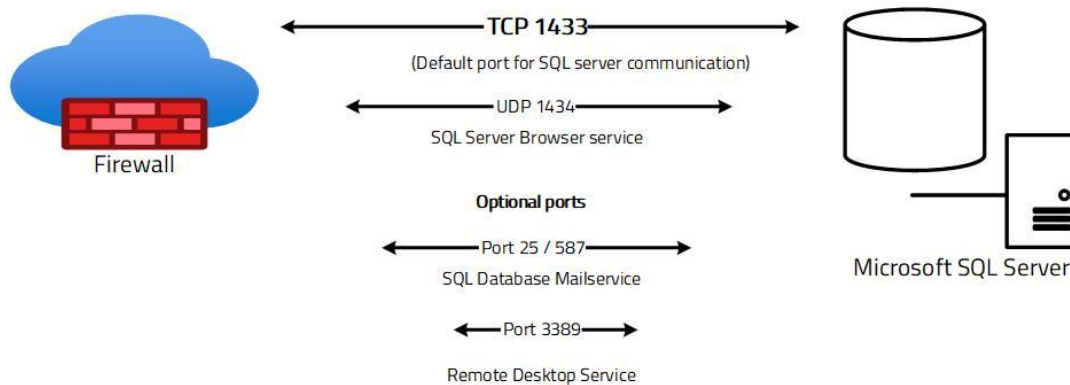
TCP 1433
(Default port for SQL server communication)

UDP 1434
SQL Server Browser service

Firewall

Optional ports

Port 25 / 587
SQL Database Mailservice

Port 3389
Remote Desktop Service

Microsoft SQL Server